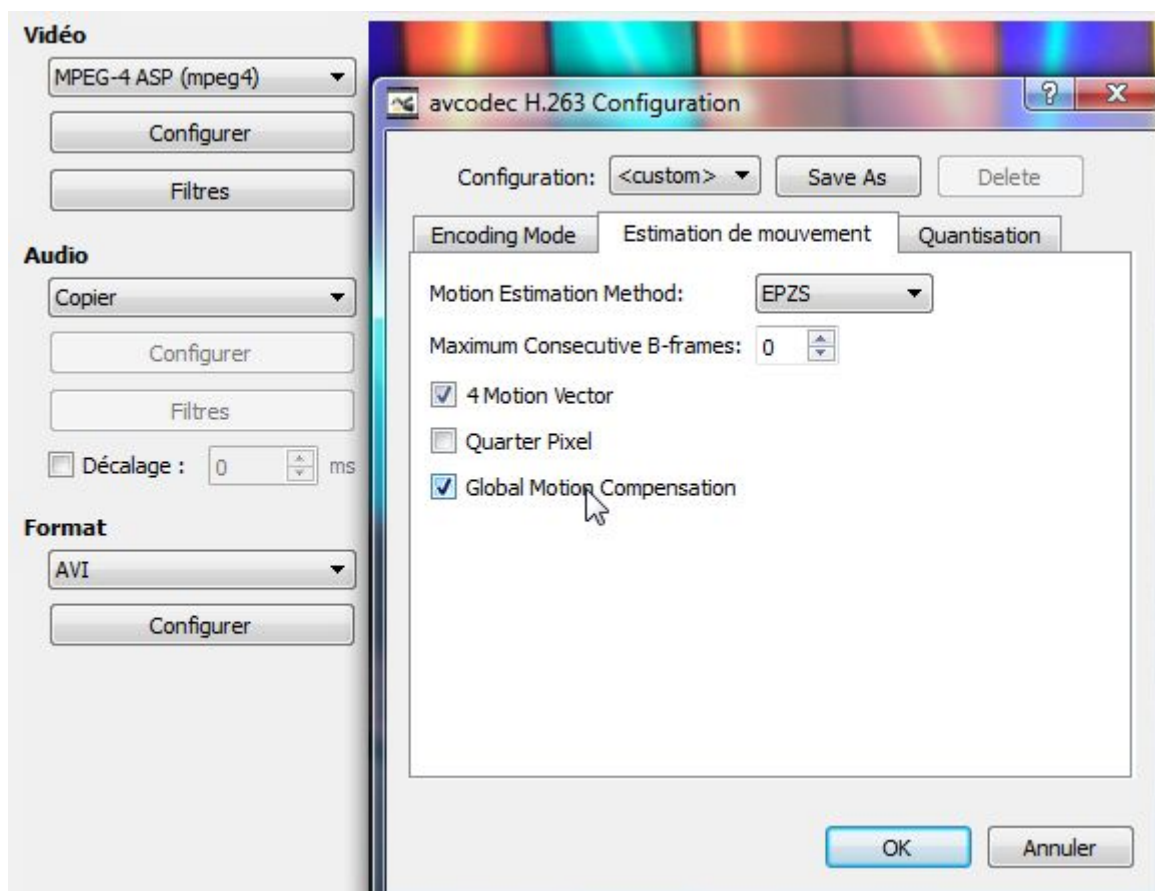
Vidéo
MPEG-4 ASP (mpeg4)
Configurer
Filtres

Audio
Copier
Configurer
Filtres
Décalage : 0 ms

Format
AVI
Configurer

avcodec H.263 Configuration
?
X
Configuration: <custom>
Save As
Delete
Encoding Mode
Estimation de mouvement
Quantisation
Motion Estimation Method: EPZS
Maximum Consecutive B-frames: 0
4 Motion Vector
Quarter Pixel
Global Motion Compensation
OK
Annuler